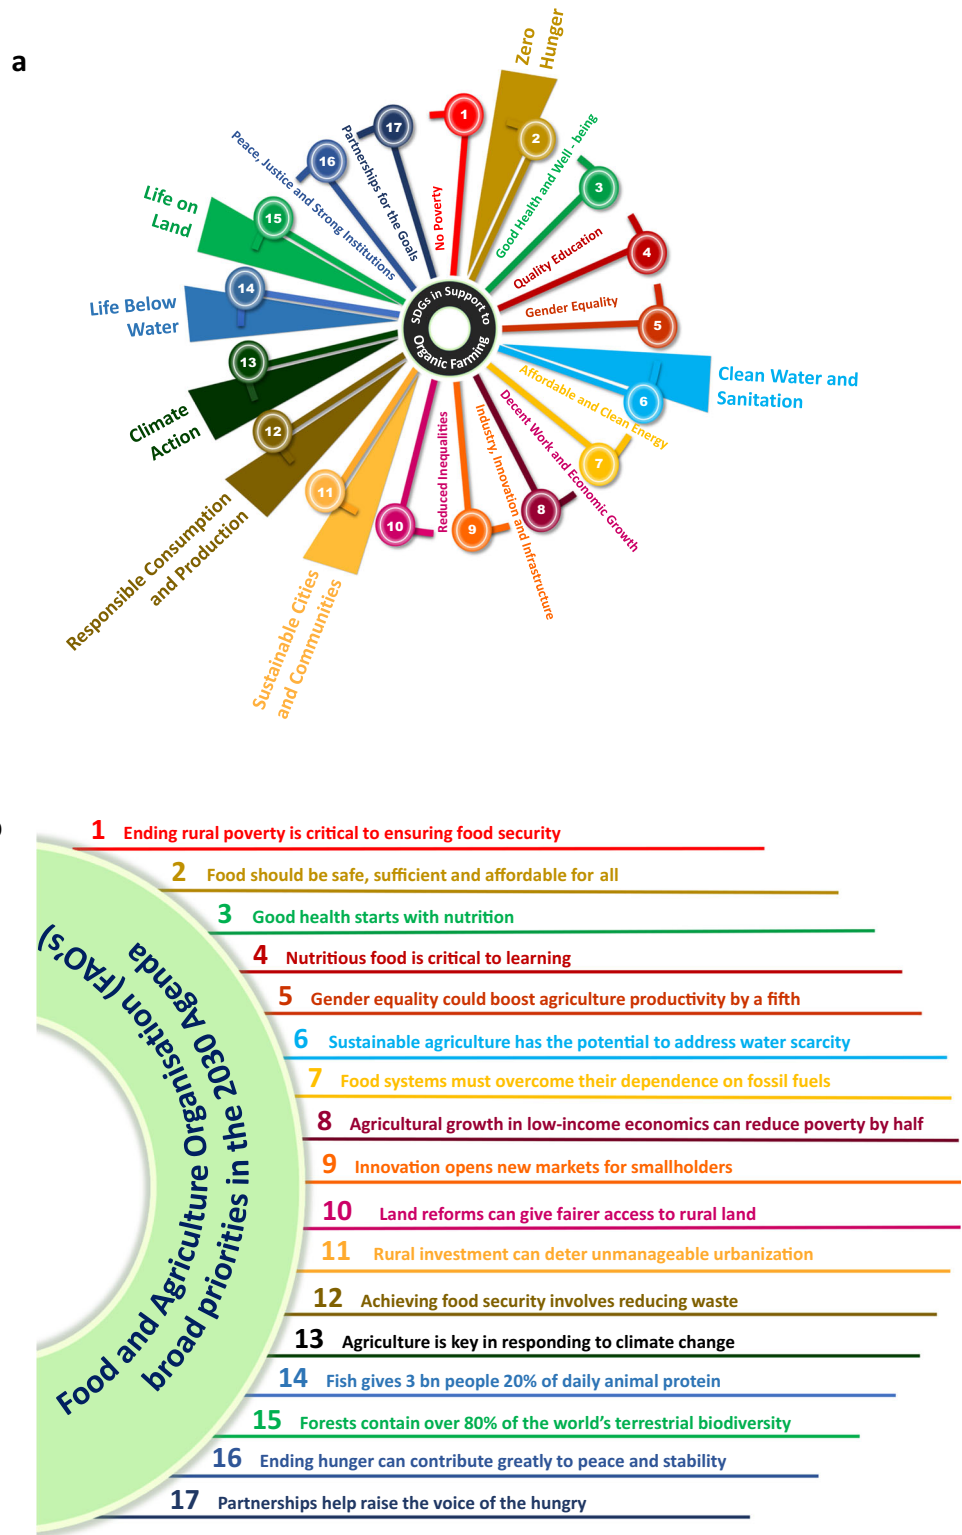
a

SDGs in Support to Organic Farming

1 No Poverty
2 Zero Hunger
Good Health and Well - being 3
Quality Education 4
Gender Equality 5
6 Clean Water and Sanitation
Affordable and Clean Energy 7
Decent Work and Economic Growth 8
Industry, Innovation and Infrastructure 9
Reduced Inequalities 10
11 Sustainable Cities and Communities
12 Responsible Consumption and Production
13 Climate Action
14 Life Below Water
15 Life on Land
16 Peace, Justice and Strong Institutions
17 Partnerships for the Goals

Food and Agriculture Organisation (FAO's) broad priorities in the 2030 Agenda

1 Ending rural poverty is critical to ensuring food security
2 Food should be safe, sufficient and affordable for all
3 Good health starts with nutrition
4 Nutritious food is critical to learning
5 Gender equality could boost agriculture productivity by a fifth
6 Sustainable agriculture has the potential to address water scarcity
7 Food systems must overcome their dependence on fossil fuels
8 Agricultural growth in low-income economics can reduce poverty by half
9 Innovation opens new markets for smallholders
10 Land reforms can give fairer access to rural land
11 Rural investment can deter unmanageable urbanization
12 Achieving food security involves reducing waste
13 Agriculture is key in responding to climate change
14 Fish gives 3 bn people 20% of daily animal protein
15 Forests contain over 80% of the world's terrestrial biodiversity
16 Ending hunger can contribute greatly to peace and stability
17 Partnerships help raise the voice of the hungry